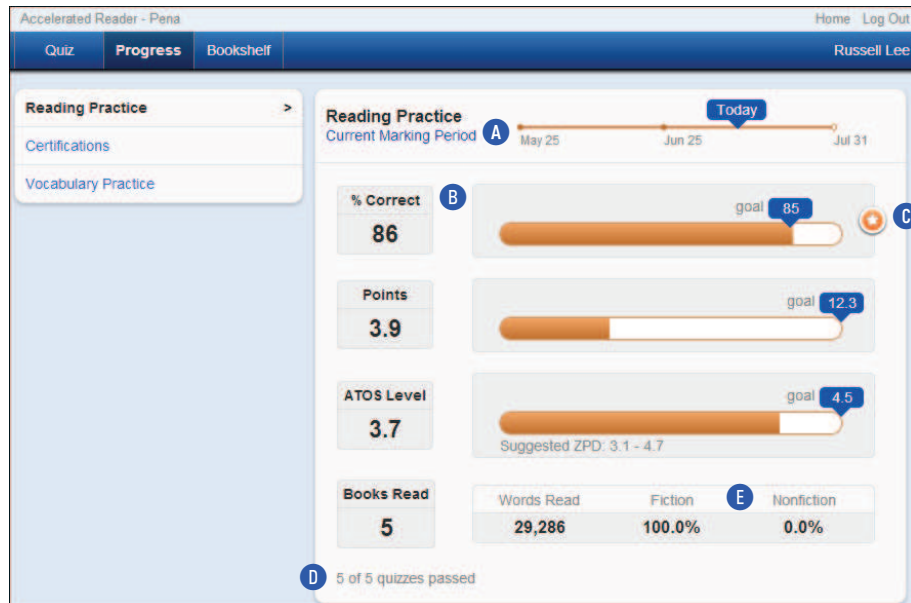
Accelerated Reader - Pena

Home Log Out

Quiz Progress Bookshelf

Russell Lee

Reading Practice >

Certifications

Vocabulary Practice

Reading Practice

Current Marking Period A

Today

May 25 Jun 25 Jul 31

% Correct B

86

goal 85

C

Points

3.9

goal 12.3

ATOS Level

3.7

goal 4.5

Suggested ZPD: 3.1 - 4.7

Books Read

5

| Words Read | Fiction | Nonfiction |
|---|---|---|
| 29,286 | 100.0% | 0.0% |

E

D 5 of 5 quizzes passed